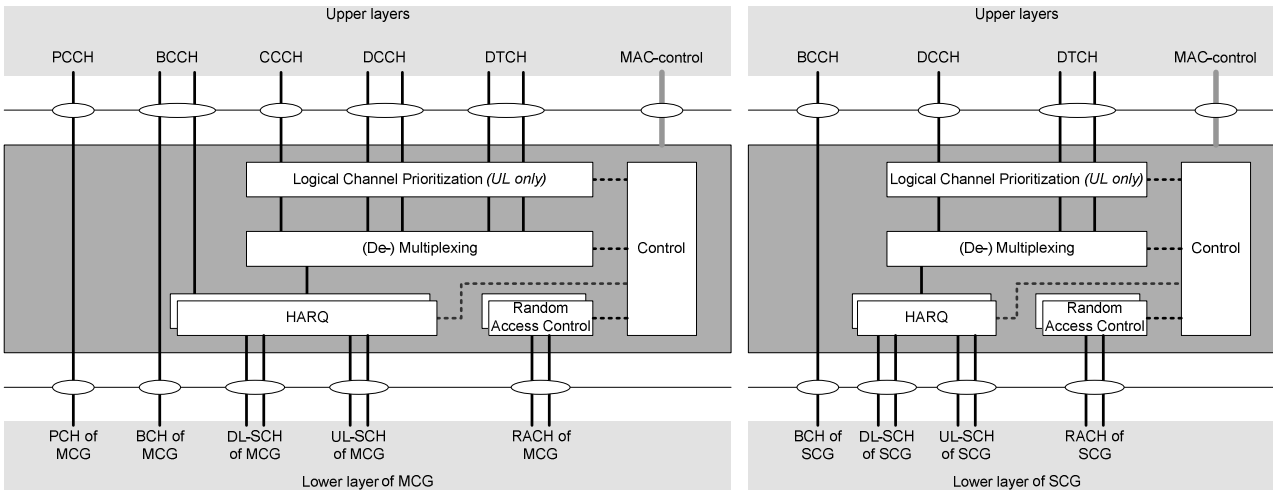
Upper layers

PCCH BCCH CCCH DCCH DTCH MAC-control

Logical Channel Prioritization *(UL only)*

(De-) Multiplexing

Control

HARQ

Random Access Control

PCH of MCG BCH of MCG DL-SCH of MCG UL-SCH of MCG RACH of MCG

Lower layer of MCG

Upper layers

BCCH DCCH DTCH MAC-control

Logical Channel Prioritization *(UL only)*

(De-) Multiplexing

Control

HARQ

Random Access Control

BCH of SCG DL-SCH of SCG UL-SCH of SCG RACH of SCG

Lower layer of SCG